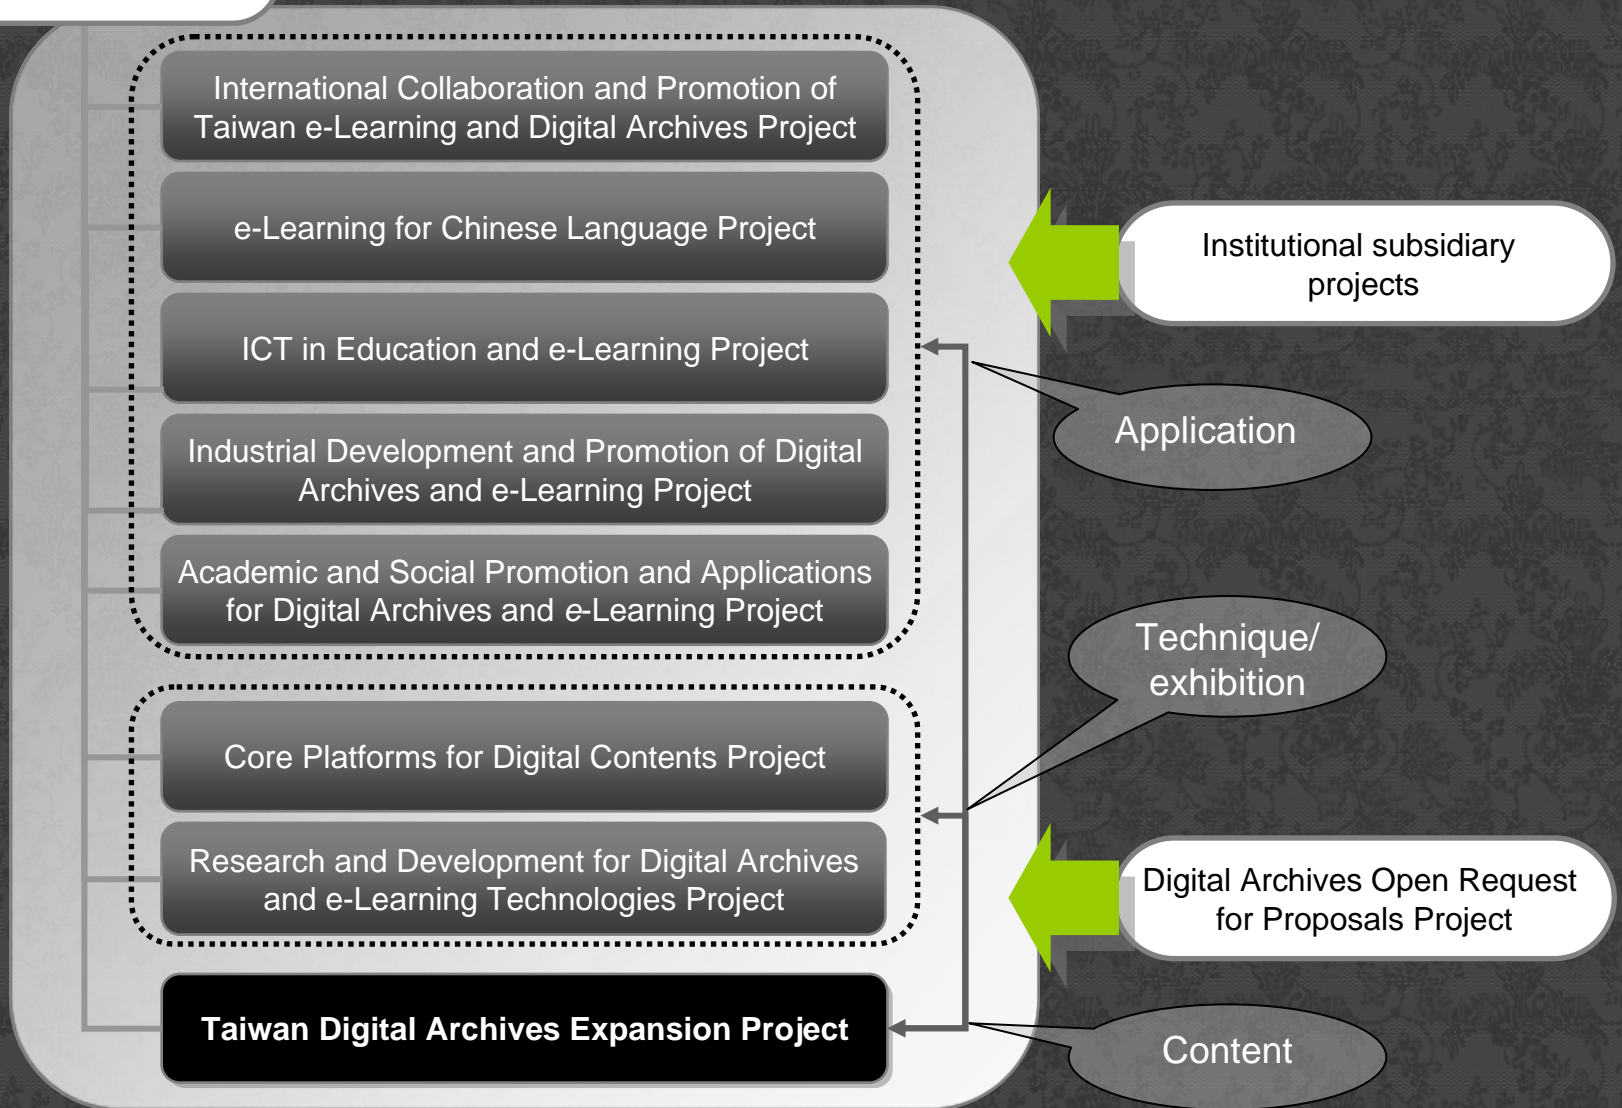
International Collaboration and Promotion of Taiwan e-Learning and Digital Archives Project

e-Learning for Chinese Language Project

ICT in Education and e-Learning Project

Industrial Development and Promotion of Digital Archives and e-Learning Project

Academic and Social Promotion and Applications for Digital Archives and e-Learning Project

Core Platforms for Digital Contents Project

Research and Development for Digital Archives and e-Learning Technologies Project

Taiwan Digital Archives Expansion Project

Institutional subsidiary projects

Application

Technique/ exhibition

Digital Archives Open Request for Proposals Project

Content